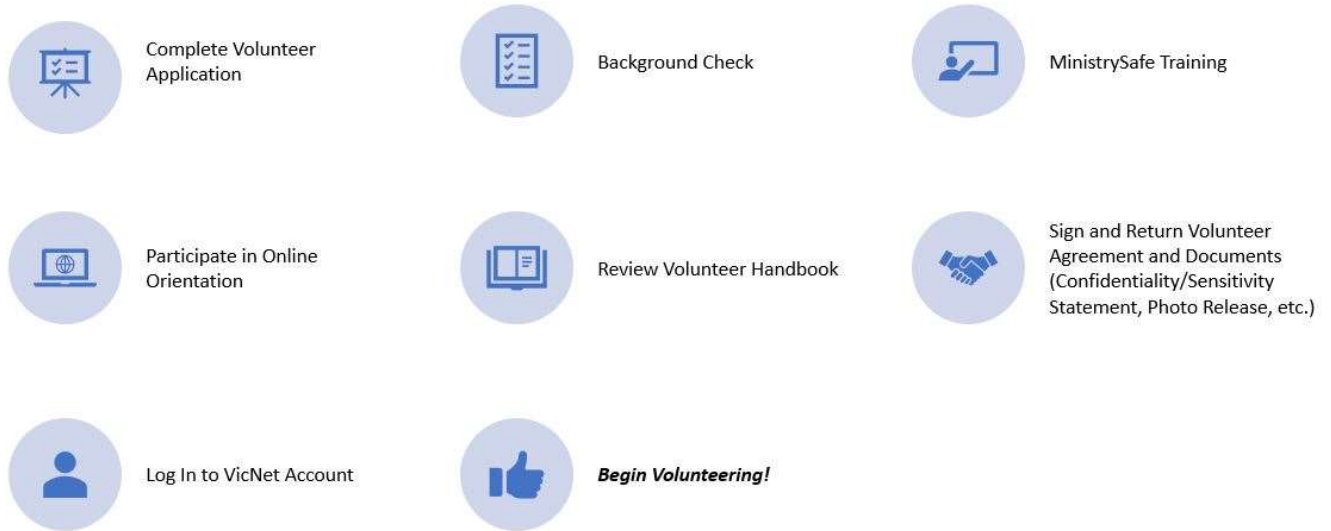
Complete Volunteer Application

Background Check

MinistrySafe Training

Participate in Online Orientation

Review Volunteer Handbook

Sign and Return Volunteer Agreement and Documents (Confidentiality/Sensitivity Statement, Photo Release, etc.)

Log In to VicNet Account

***Begin Volunteering!***